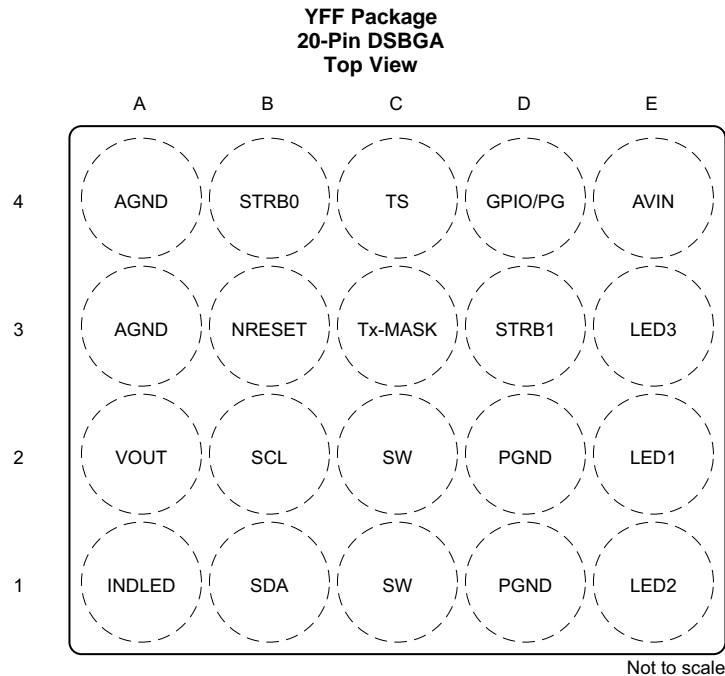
YFF Package
20-Pin DSBGA
Top View

| | A | B | C | D | E |
|---|---|---|---|---|---|
| 4 | AGND | STRB0 | TS | GPIO/PG | AVIN |
| 3 | AGND | NRESET | Tx-MASK | STRB1 | LED3 |
| 2 | VOUT | SCL | SW | PGND | LED1 |
| 1 | INDLED | SDA | SW | PGND | LED2 |

Not to scale